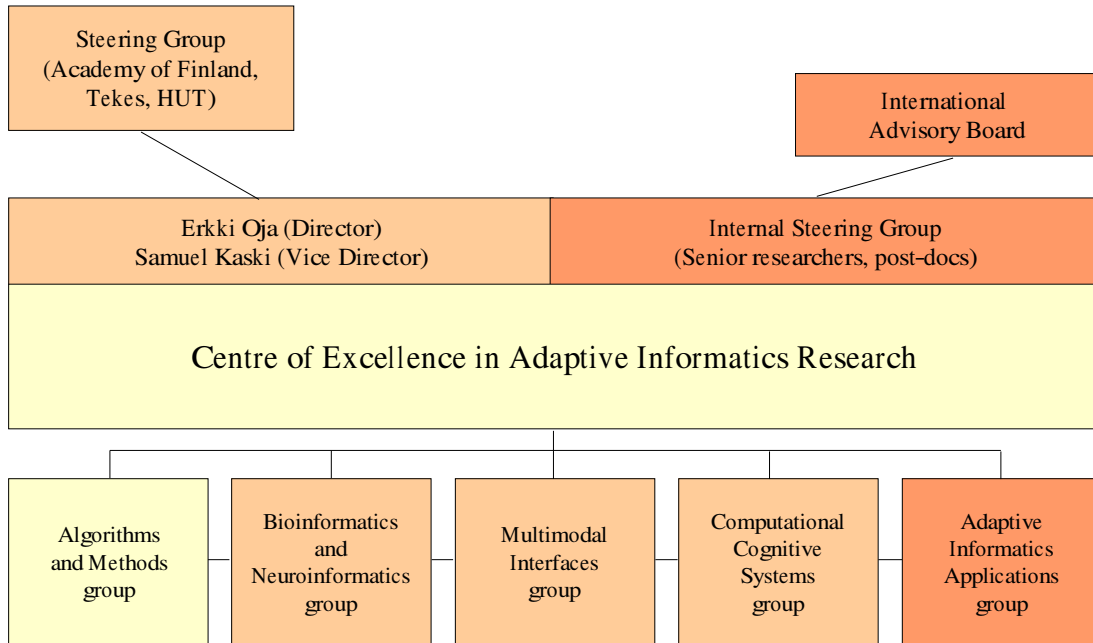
Steering Group
(Academy of Finland,
Tekes, HUT)

International
Advisory Board

Erkki Oja (Director)
Samuel Kaski (Vice Director)

Internal Steering Group
(Senior researchers, post-docs)

Centre of Excellence in Adaptive Informatics Research

Algorithms
and Methods
group

Bioinformatics
and
Neuroinformatics
group

Multimodal
Interfaces
group

Computational
Cognitive
Systems
group

Adaptive
Informatics
Applications
group